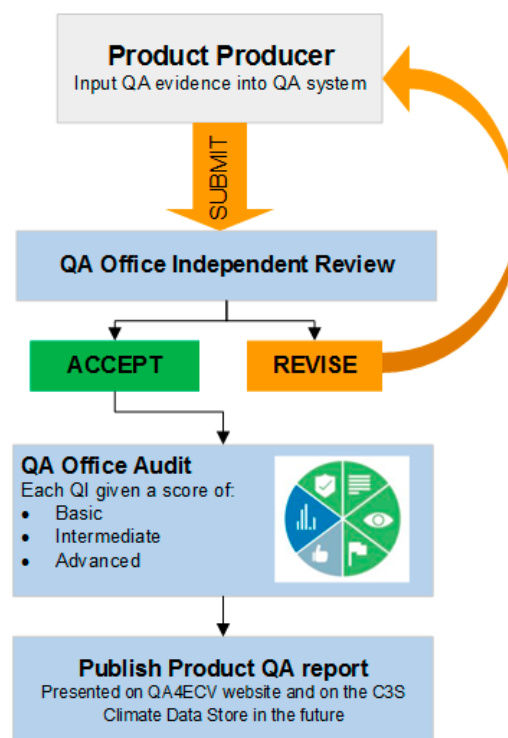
Product Producer
Input QA evidence into QA system

SUBMIT

QA Office Independent Review

ACCEPT

REVISE

QA Office Audit
Each QI given a score of:
• Basic
• Intermediate
• Advanced

Publish Product QA report
Presented on QA4ECV website and on the C3S Climate Data Store in the future